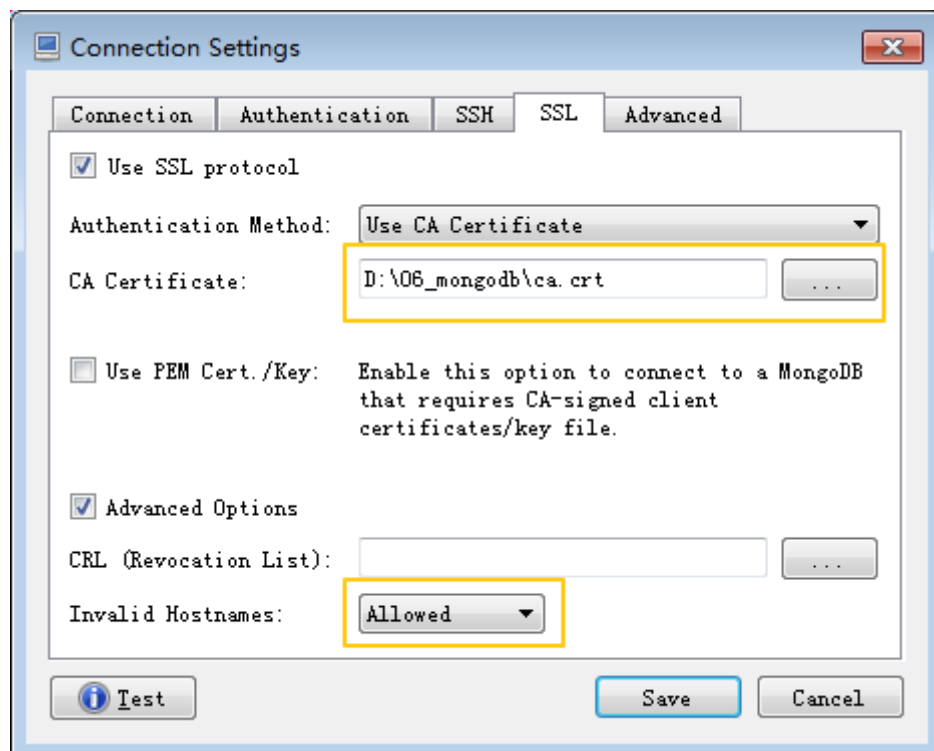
Connection Settings

Connection | Authentication | SSH | SSL | Advanced

Use SSL protocol

Authentication Method: Use CA Certificate

CA Certificate: D:\06_mongodb\ca.crt ...

Use PEM Cert./Key: Enable this option to connect to a MongoDB that requires CA-signed client certificates/key file.

Advanced Options

CRL (Revocation List): ...

Invalid Hostnames: Allowed

Test

Save

Cancel